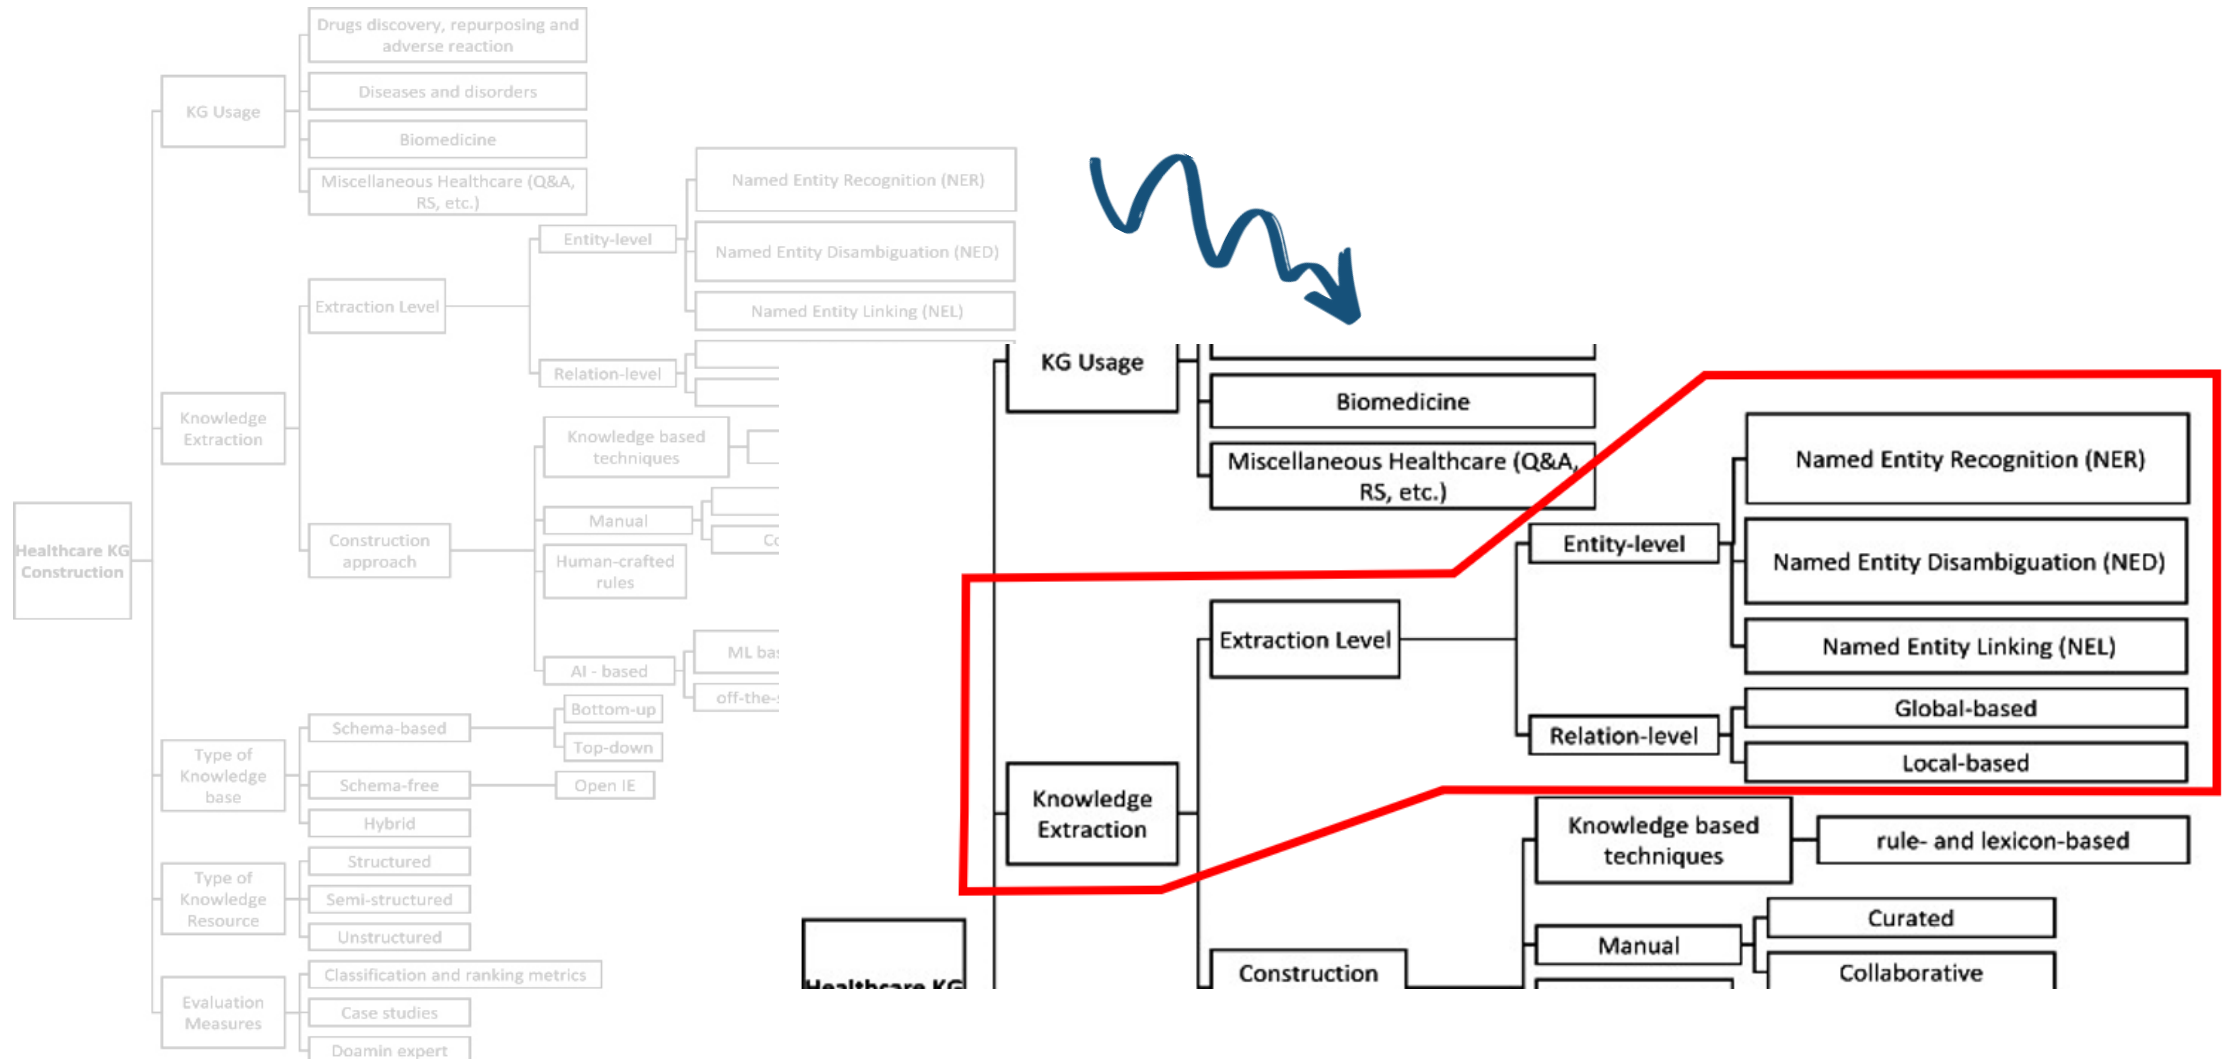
Drugs discovery, repurposing and adverse reaction

KG Usage

Diseases and disorders

Biomedicine

Miscellaneous Healthcare (Q&A, RS, etc.)

Named Entity Recognition (NER)

Entity-level

Named Entity Disambiguation (NED)

Extraction Level

Named Entity Linking (NEL)

Relation-level

Knowledge Extraction

Knowledge based techniques

Manual

Co

Healthcare KG Construction

Construction approach

Human-crafted rules

AI - based

ML ba

off-the-

Schema-based

Bottom-up

Top-down

Type of Knowledge base

Schema-free

Open IE

Hybrid

Structured

Type of Knowledge Resource

Semi-structured

Unstructured

Classification and ranking metrics

Evaluation Measures

Case studies

Doamin expert

KG Usage

Biomedicine

Miscellaneous Healthcare (Q&A, RS, etc.)

Named Entity Recognition (NER)

Entity-level

Named Entity Disambiguation (NED)

Extraction Level

Named Entity Linking (NEL)

Global-based

Relation-level

Local-based

Knowledge Extraction

Knowledge based techniques

rule- and lexicon-based

Curated

Manual

Healthcare KG

Construction

Collaborative